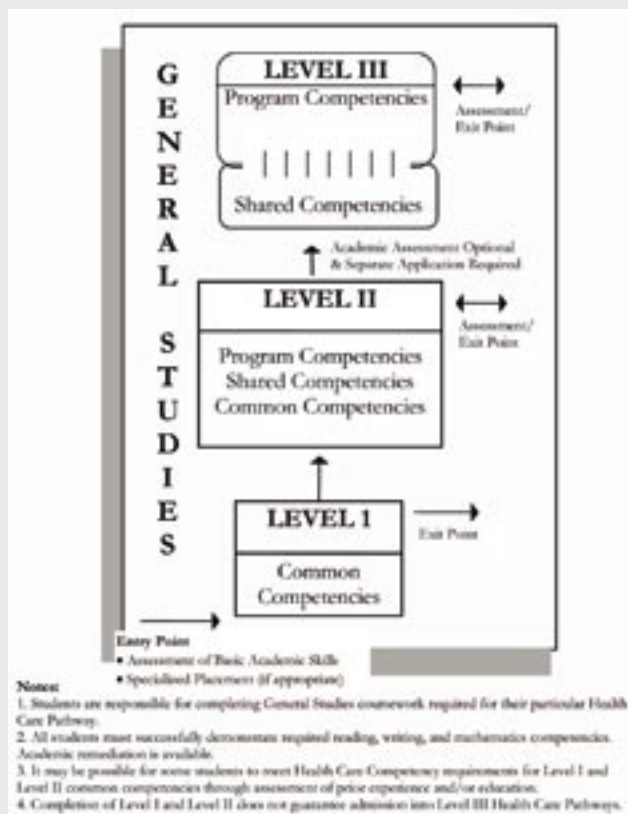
G E N E R A L S T U D I E S

LEVEL III
Program Competencies
| | | | | | |
Shared Competencies

Assessment/ Exit Point

Academic Assessment Optional & Separate Application Required

LEVEL II
Program Competencies
Shared Competencies
Common Competencies

Assessment/ Exit Point

LEVEL 1
Common Competencies

Exit Point

Entry Point
• Assessment of Basic Academic Skills
• Specialized Placement (if appropriate)

Notes:
1. Students are responsible for completing General Studies coursework required for their particular Health Care Pathway.
2. All students must successfully demonstrate required reading, writing, and mathematics competencies. Academic remediation is available.
3. It may be possible for some students to meet Health Care Competency requirements for Level I and Level II common competencies through assessment of prior experience and/or education.
4. Completion of Level I and Level II does not guarantee admission into Level III Health Care Pathways.